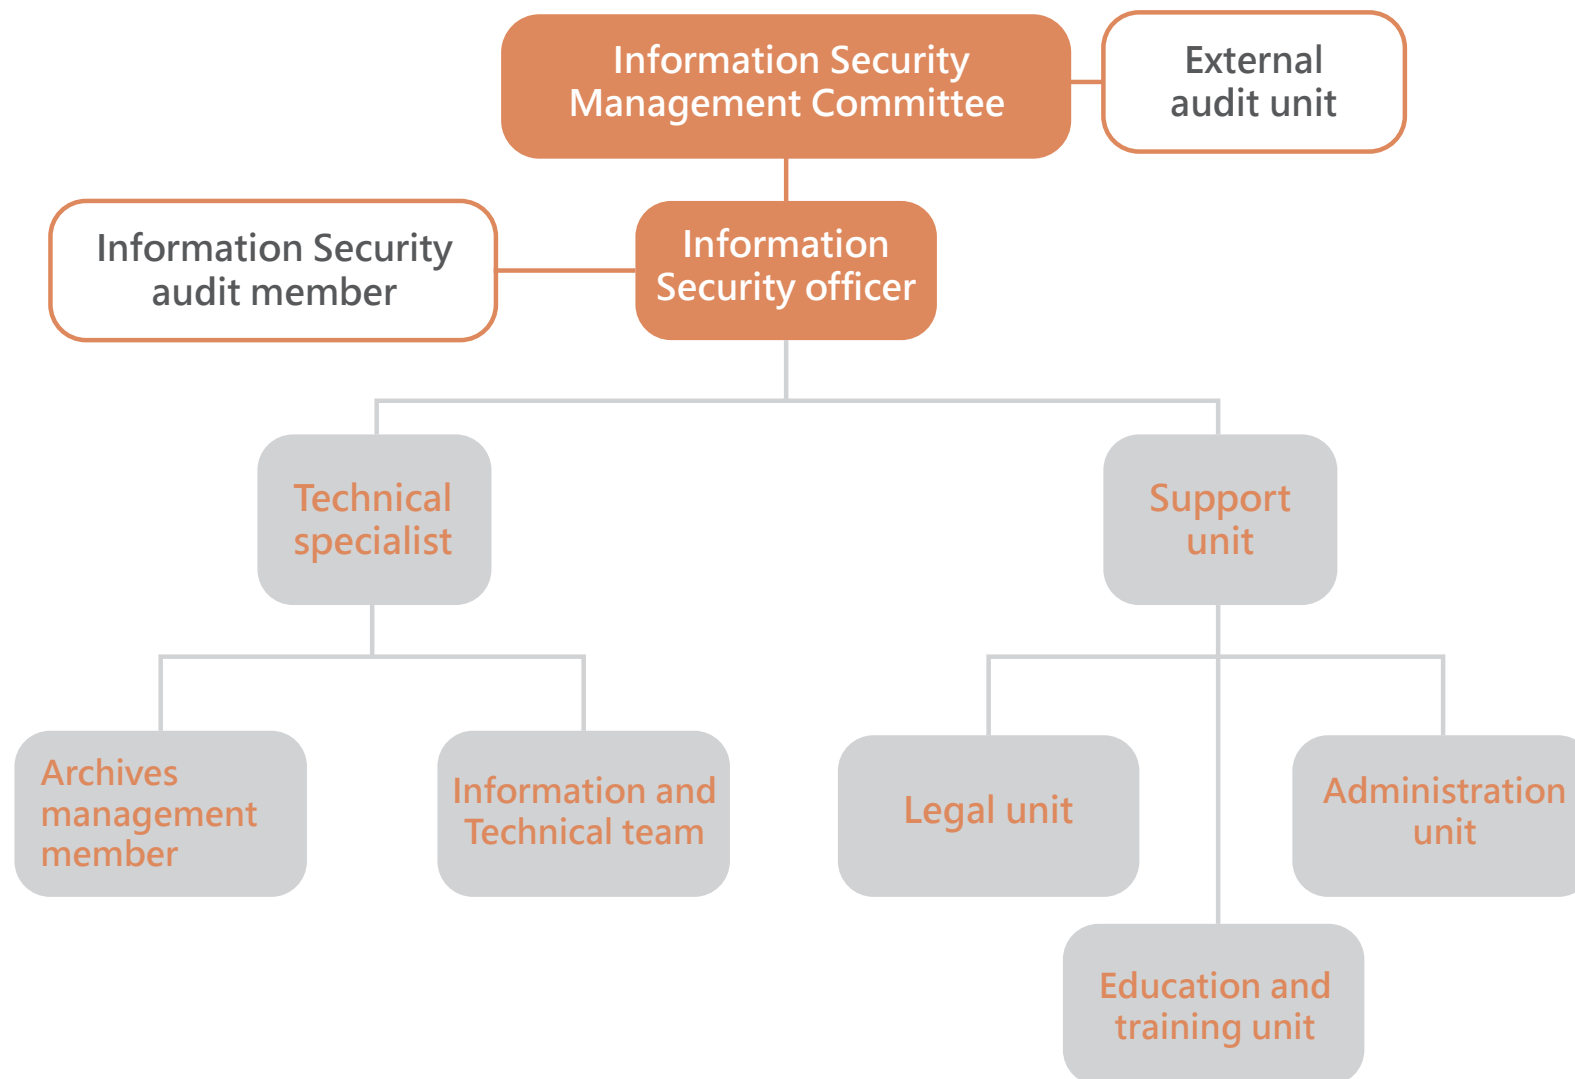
Information Security Management Committee

External audit unit

Information Security audit member

Information Security officer

Technical specialist

Support unit

Archives management member

Information and Technical team

Legal unit

Administration unit

Education and training unit